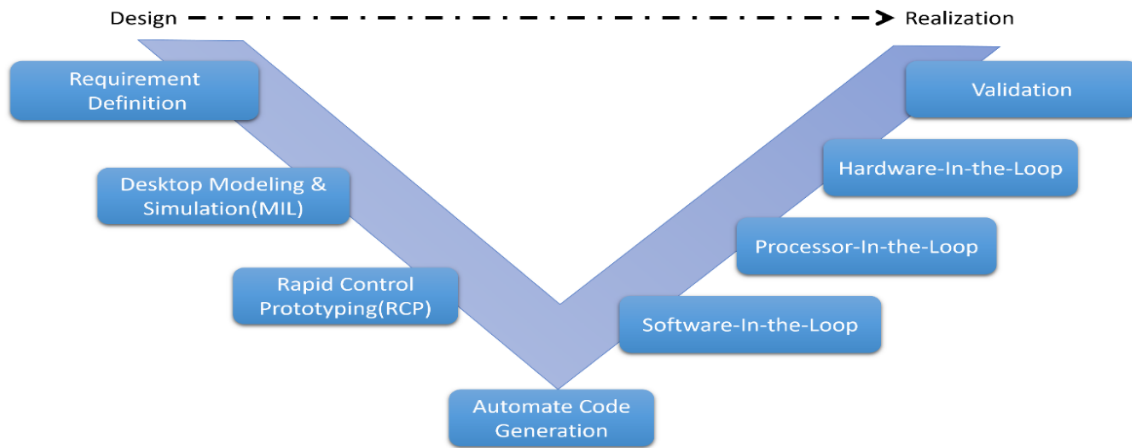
Design Realization

Requirement Definition

Desktop Modeling & Simulation(MIL)

Rapid Control Prototyping(RCP)

Automate Code Generation

Software-In-the-Loop

Processor-In-the-Loop

Hardware-In-the-Loop

Validation